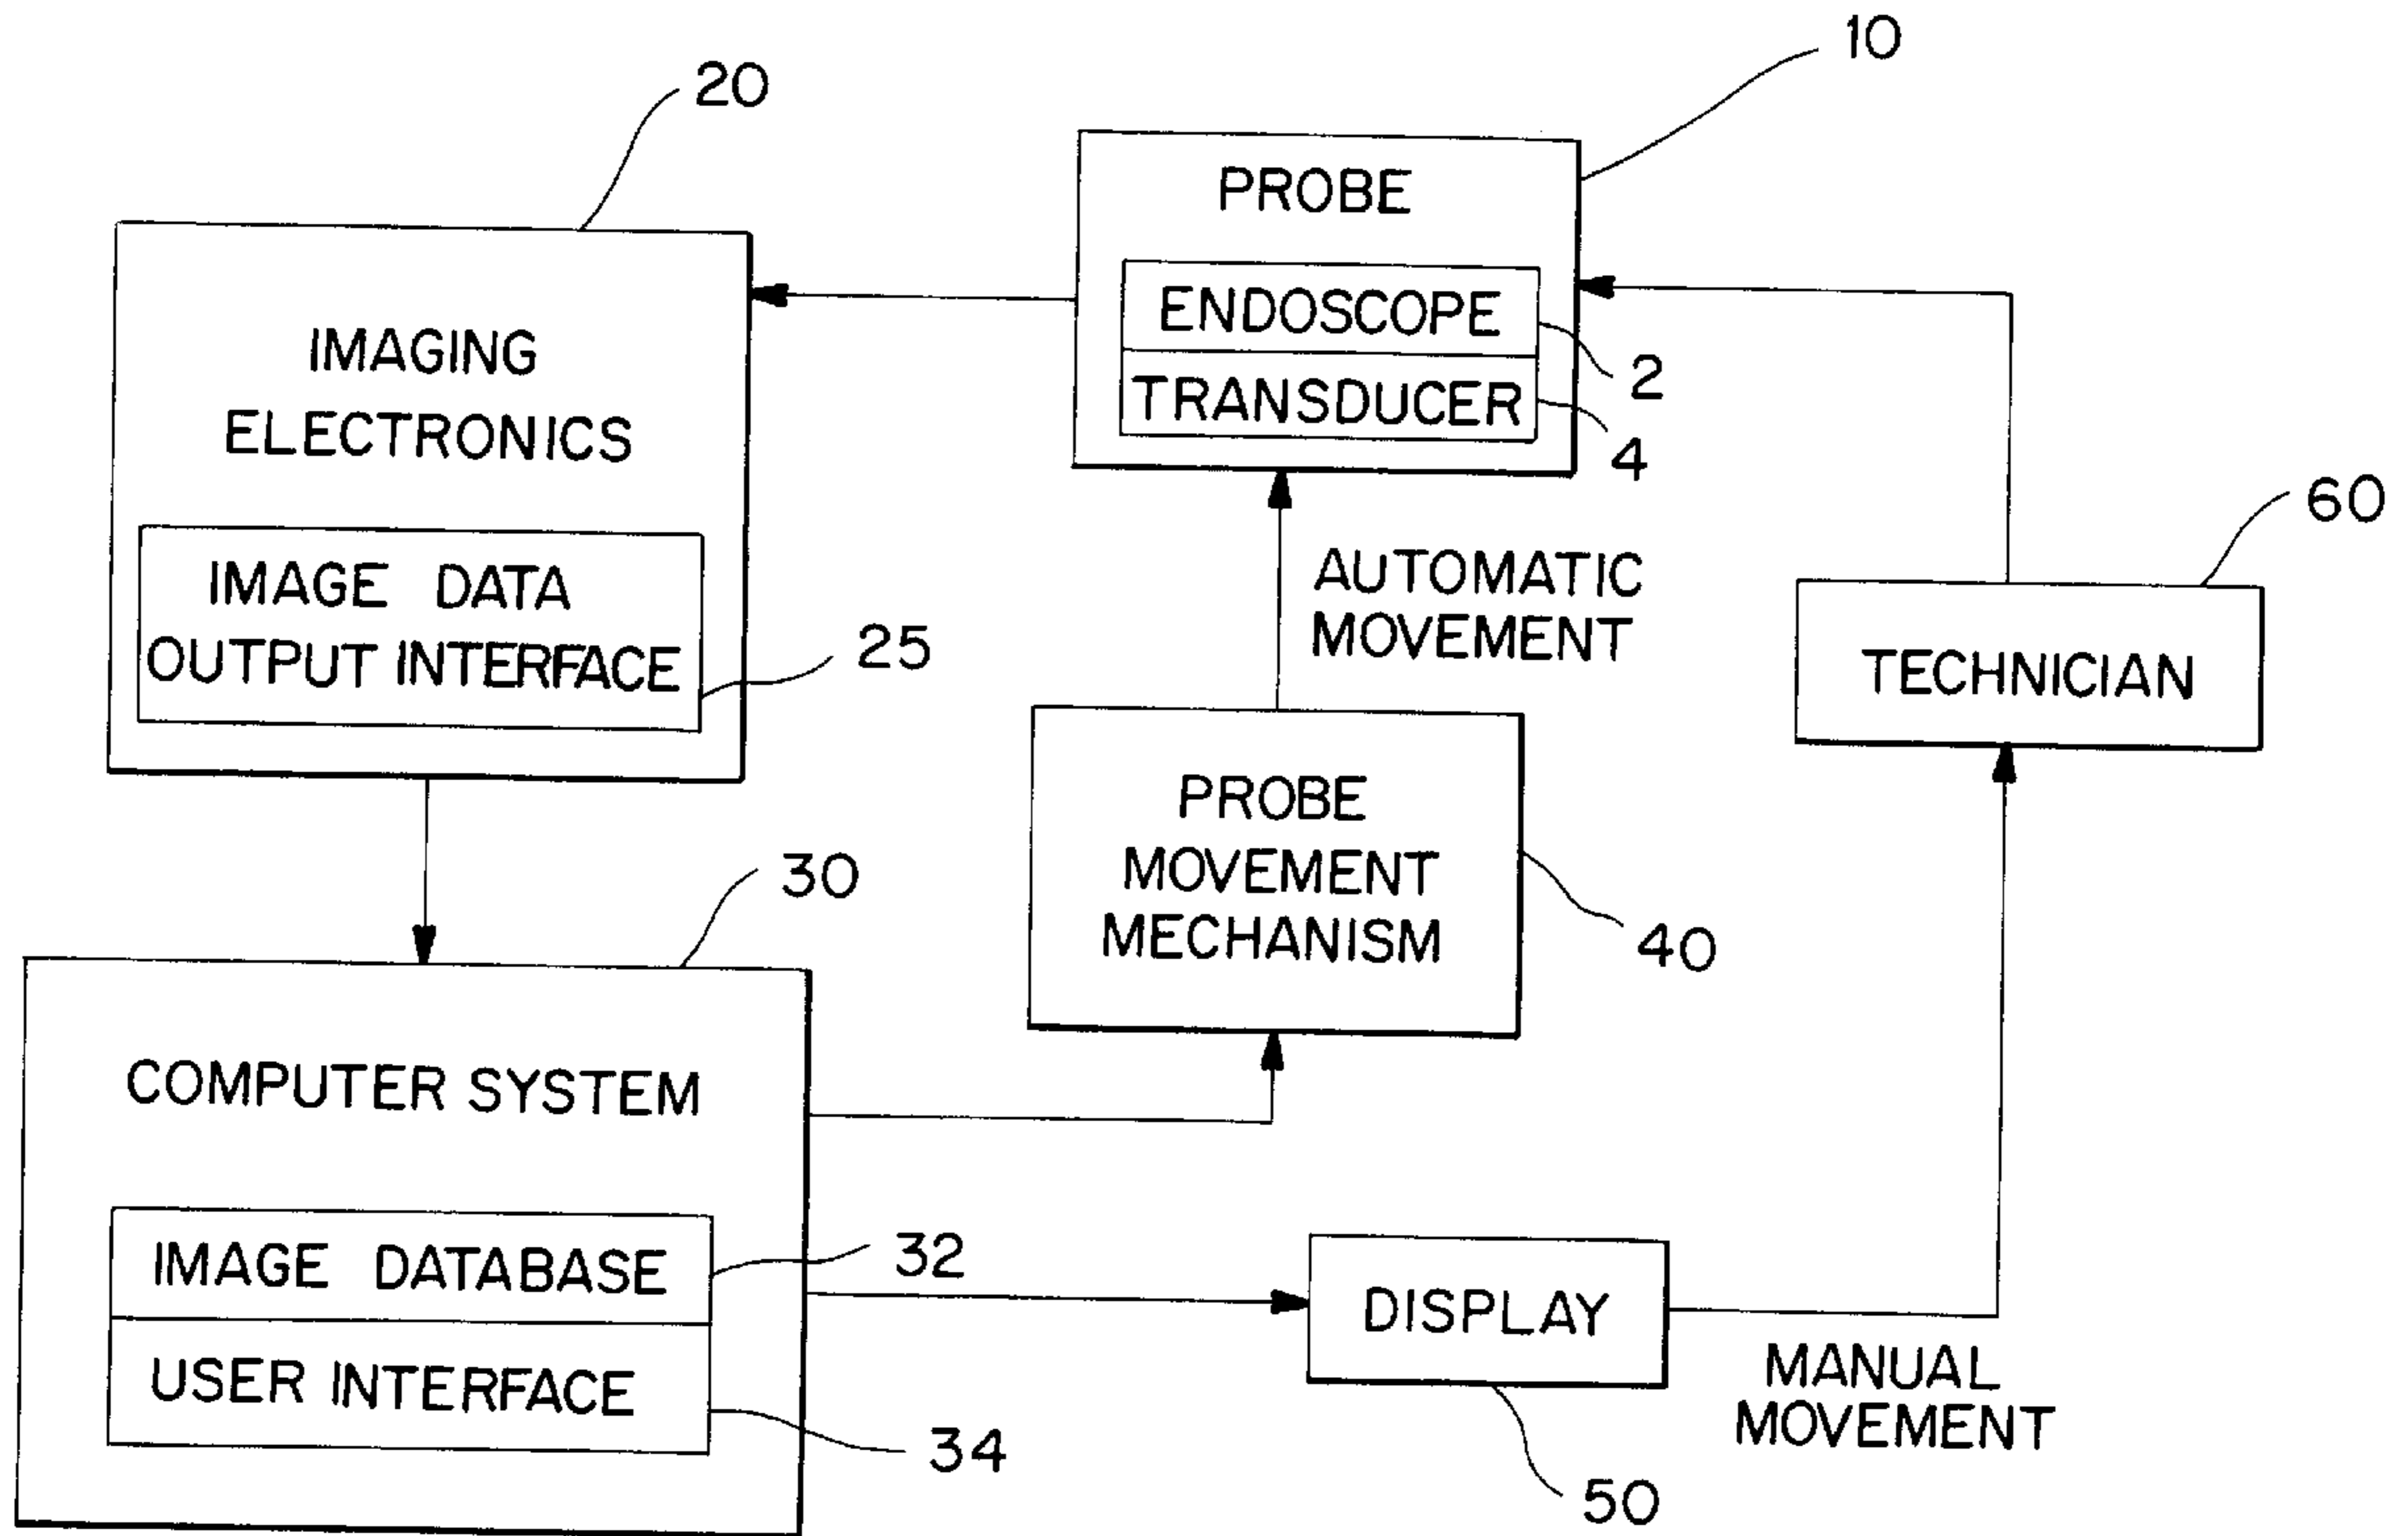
10
20
PROBE
ENDOSCOPE
2
TRANSDUCER
4
IMAGING ELECTRONICS
IMAGE DATA OUTPUT INTERFACE
25
60
AUTOMATIC MOVEMENT
TECHNICIAN
PROBE MOVEMENT MECHANISM
40
30
COMPUTER SYSTEM
IMAGE DATABASE
32
USER INTERFACE
34
DISPLAY
50
MANUAL MOVEMENT